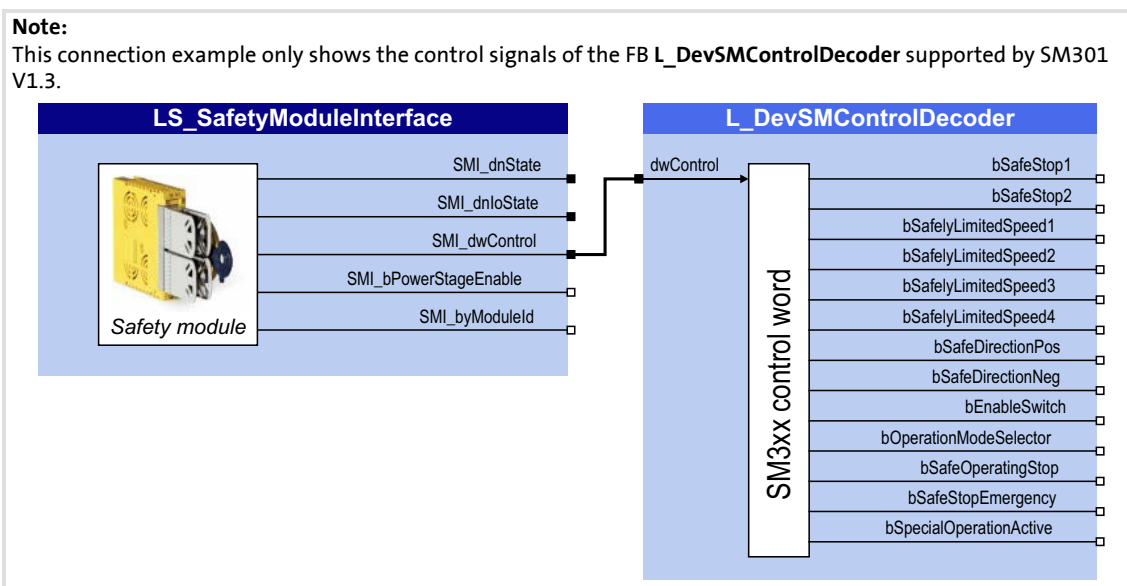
**Note:**
This connection example only shows the control signals of the FB **L_DevSMControlDecoder** supported by SM301 V1.3.

LS_SafetyModuleInterface

Safety module

SMI_dnState
SMI_dnIoState
SMI_dwControl
SMI_bPowerStageEnable
SMI_byModuleId

L_DevSMControlDecoder

dwControl

SM3xx control word

bSafeStop1
bSafeStop2
bSafelyLimitedSpeed1
bSafelyLimitedSpeed2
bSafelyLimitedSpeed3
bSafelyLimitedSpeed4
bSafeDirectionPos
bSafeDirectionNeg
bEnableSwitch
bOperationModeSelector
bSafeOperatingStop
bSafeStopEmergency
bSpecialOperationActive